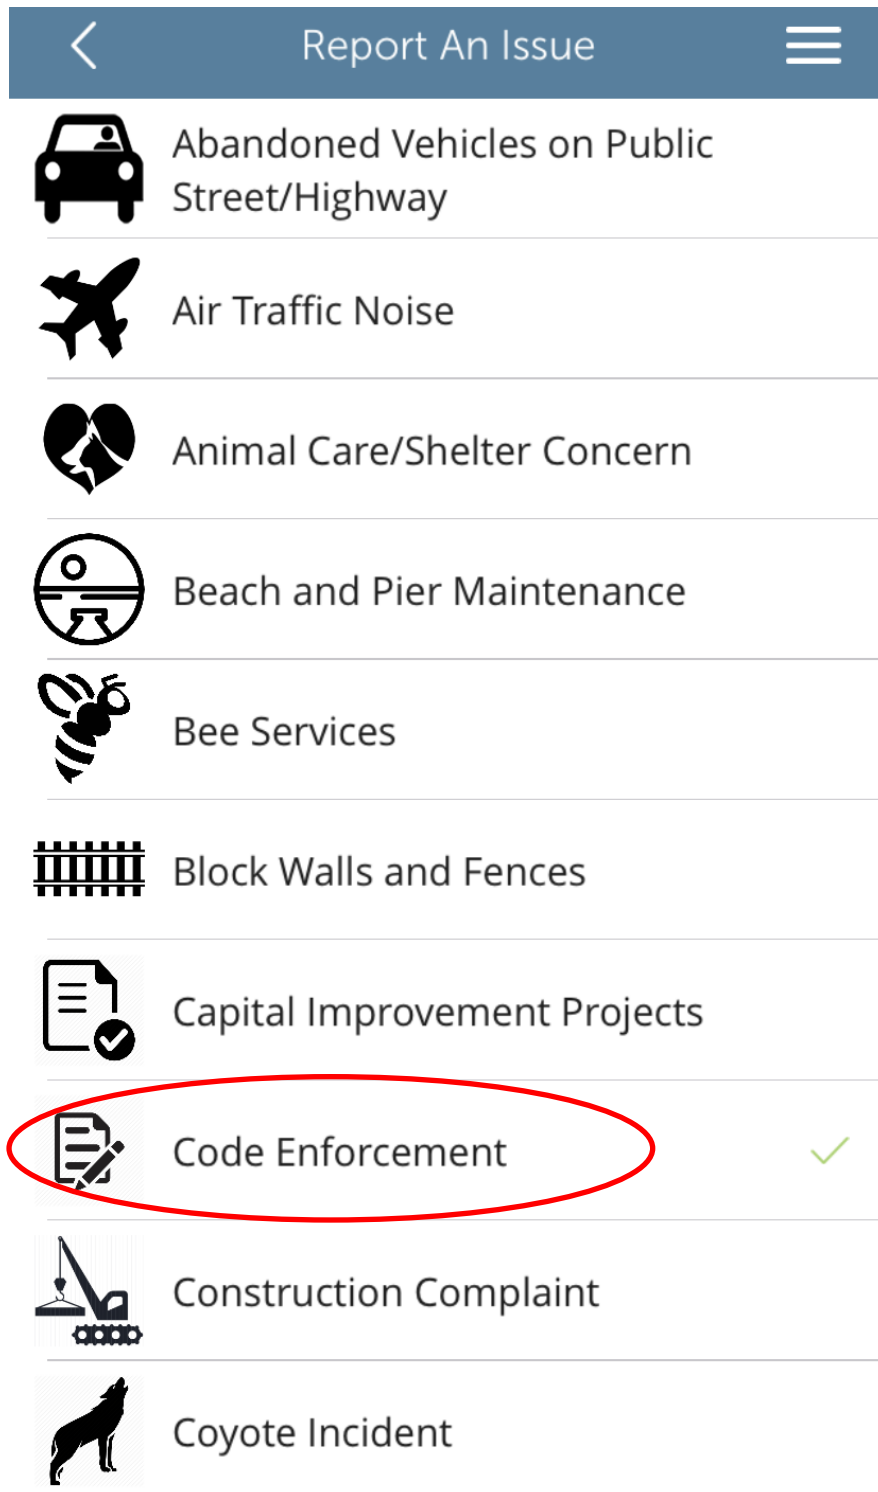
Report An Issue

Abandoned Vehicles on Public Street/Highway

Air Traffic Noise

Animal Care/Shelter Concern

Beach and Pier Maintenance

Bee Services

Block Walls and Fences

Capital Improvement Projects

Code Enforcement

Construction Complaint

Coyote Incident